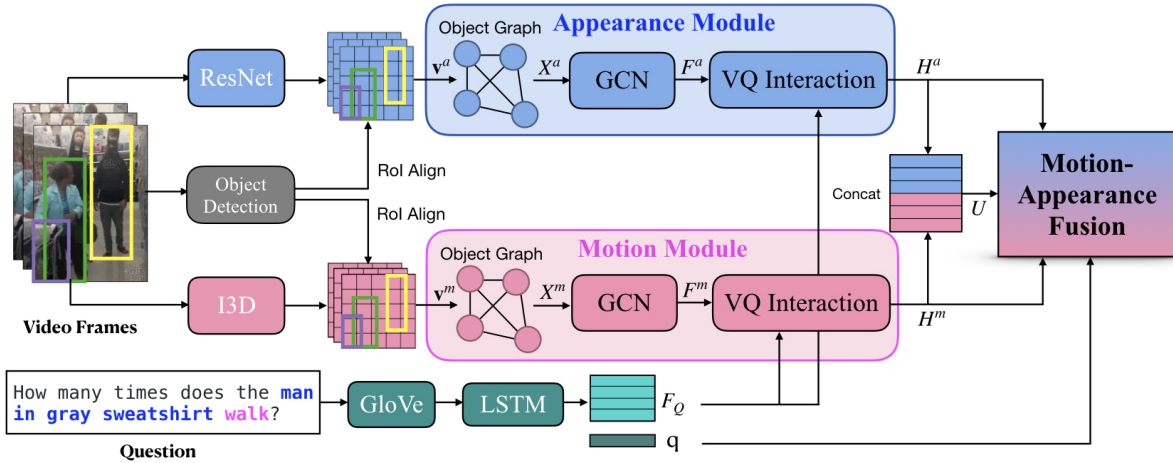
Appearance Module

Object Graph

ResNet

$\mathbf{v}^a$

$X^a$

GCN

$F^a$

VQ Interaction

$H^a$

RoI Align

Object Detection

RoI Align

Concat

$U$

Motion-Appearance Fusion

Motion Module

Object Graph

I3D

$\mathbf{v}^m$

$X^m$

GCN

$F^m$

VQ Interaction

$H^m$

Video Frames

How many times does the man in gray sweatshirt walk?

Question

GloVe

LSTM

$F_Q$

q